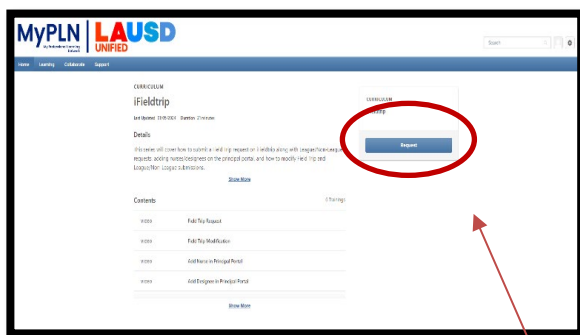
MyPLN My Professional Learning Network | LAUSD UNIFIED

Search

Home Learning Collaborate Support

CURRICULUM

iFieldtrip

Last Updated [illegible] Duration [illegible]

Details

This series will cover how to submit a field trip request on iFieldtrip along with League/Non-League requests, adding nurses/designees on the principal portal, and how to modify iField Trip and League/Non-League submissions.

Show More

Contents

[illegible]

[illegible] Field Trip Request

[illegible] Field Trip Modification

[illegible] Add Nurse in Principal Portal

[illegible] Add Designee in Principal Portal

Show More

CURRICULUM

iFieldtrip

Request